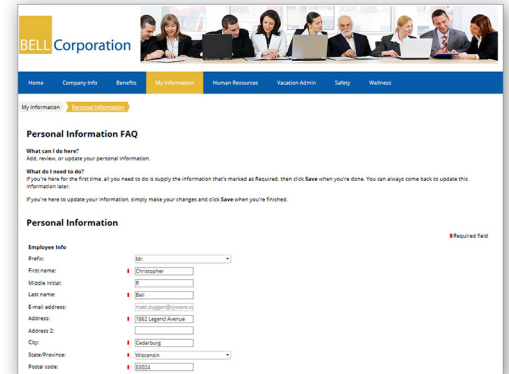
BELL Corporation

Home | Company Info | Benefits | My Information | Human Resources | Vacation Admin | Safety | Wellness

My Information > Personal Information

Personal Information FAQ

What can I do here?
Add, review, or update your personal information.

What do I need to do?
If you're here for the first time, all you need to do is supply the information that's marked as Required, then click Save when you're done. You can always come back to update this information later.

If you're here to update your information, simply make your changes and click Save when you're finished.

Personal Information

Required field

Employee Info

Prefix: Mr.
First name: Christopher
Middle Initial: B
Last name: Bell
E-mail address: matt.dugger@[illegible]
Address: 1862 Legend Avenue
Address 2:
City: Cedarburg
State/Province: Wisconsin
Postal code: 53024